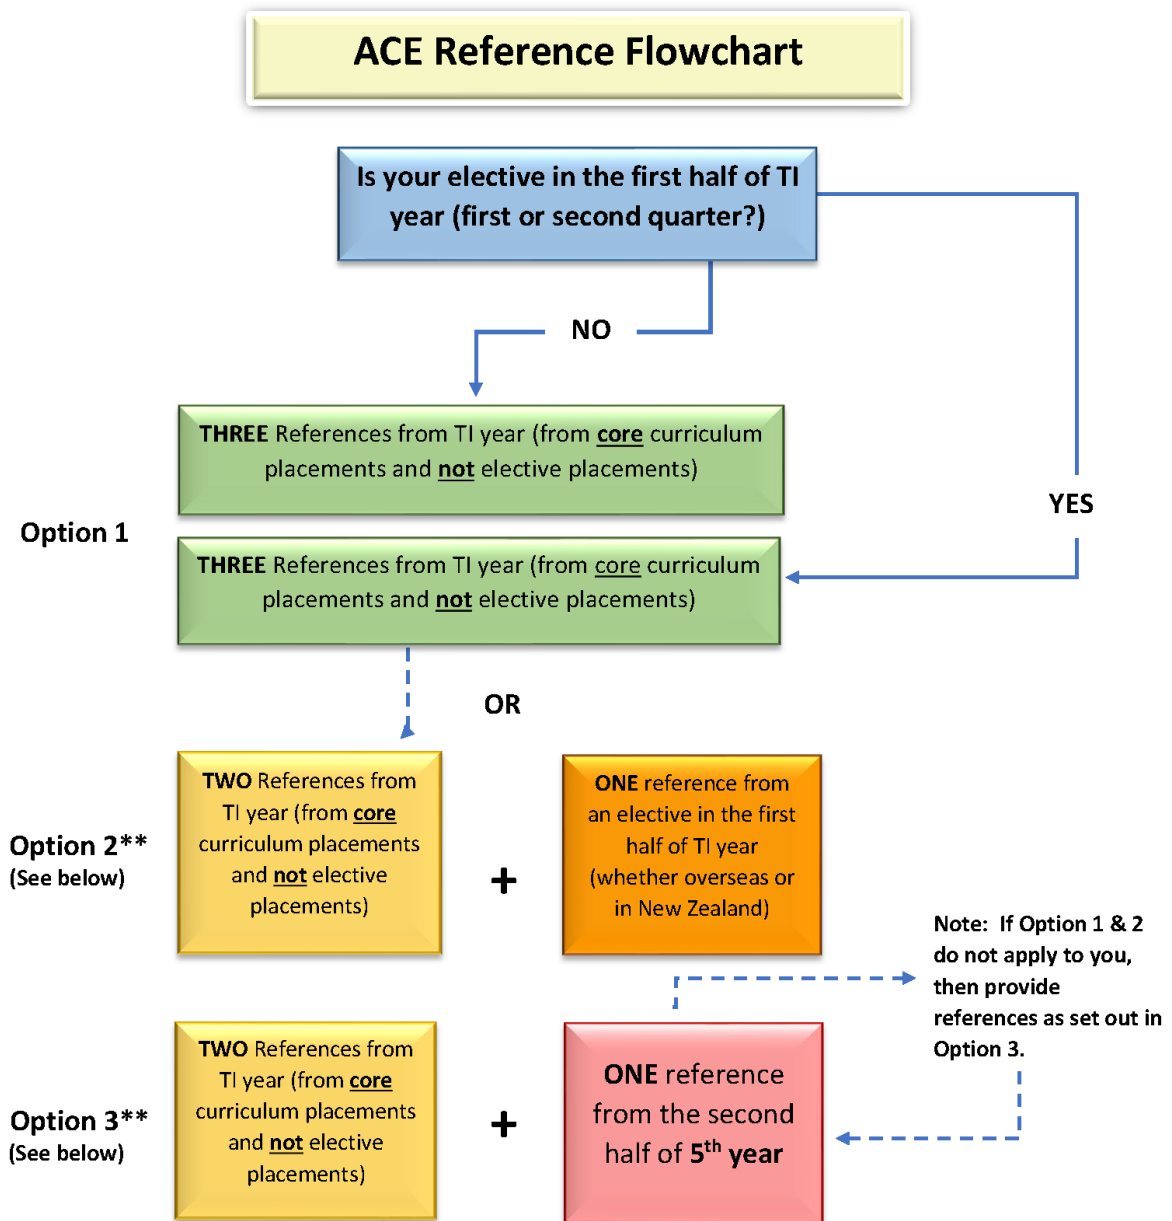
ACE Reference Flowchart

Is your elective in the first half of TI year (first or second quarter?)

NO

YES

THREE References from TI year (from core curriculum placements and not elective placements)

Option 1

THREE References from TI year (from core curriculum placements and not elective placements)

OR

Option 2**
(See below)

TWO References from TI year (from core curriculum placements and not elective placements)

+

ONE reference from an elective in the first half of TI year (whether overseas or in New Zealand)

Note: If Option 1 & 2 do not apply to you, then provide references as set out in Option 3.

Option 3**
(See below)

TWO References from TI year (from core curriculum placements and not elective placements)

+

ONE reference from the second half of $5^{th}$ year